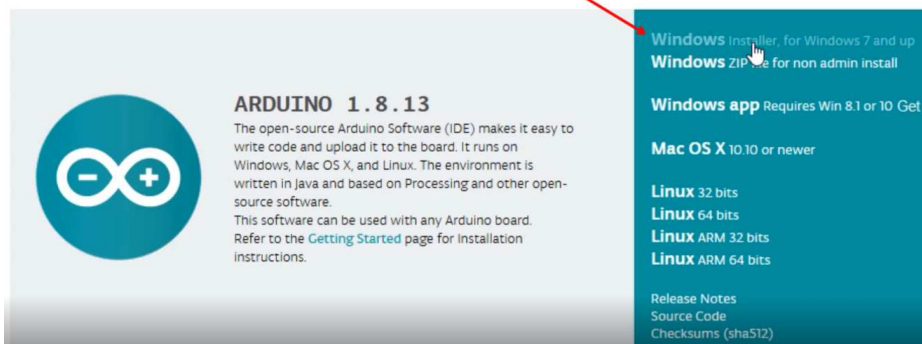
ARDUINO 1.8.13

The open-source Arduino Software (IDE) makes it easy to write code and upload it to the board. It runs on Windows, Mac OS X, and Linux. The environment is written in Java and based on Processing and other open-source software.
This software can be used with any Arduino board.
Refer to the Getting Started page for Installation instructions.

Windows Installer, for Windows 7 and up
Windows ZIP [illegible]le for non admin install

Windows app Requires Win 8.1 or 10 Get

Mac OS X 10.10 or newer

Linux 32 bits
Linux 64 bits
Linux ARM 32 bits
Linux ARM 64 bits

Release Notes
Source Code
Checksums (sha512)